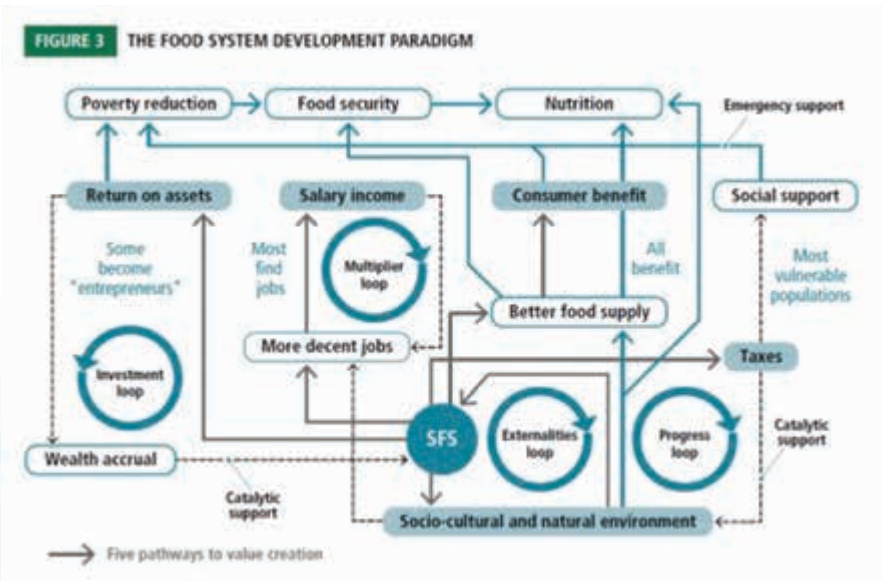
FIGURE 3 THE FOOD SYSTEM DEVELOPMENT PARADIGM

Poverty reduction

Food security

Nutrition

Emergency support

Return on assets

Salary income

Consumer benefit

Social support

Some become "entrepreneurs"

Most find jobs

Multiplier loop

All benefit

Most vulnerable populations

Better food supply

More decent jobs

Taxes

Investment loop

SFS

Externalities loop

Progress loop

Catalytic support

Wealth accrual

Catalytic support

Socio-cultural and natural environment

Five pathways to value creation